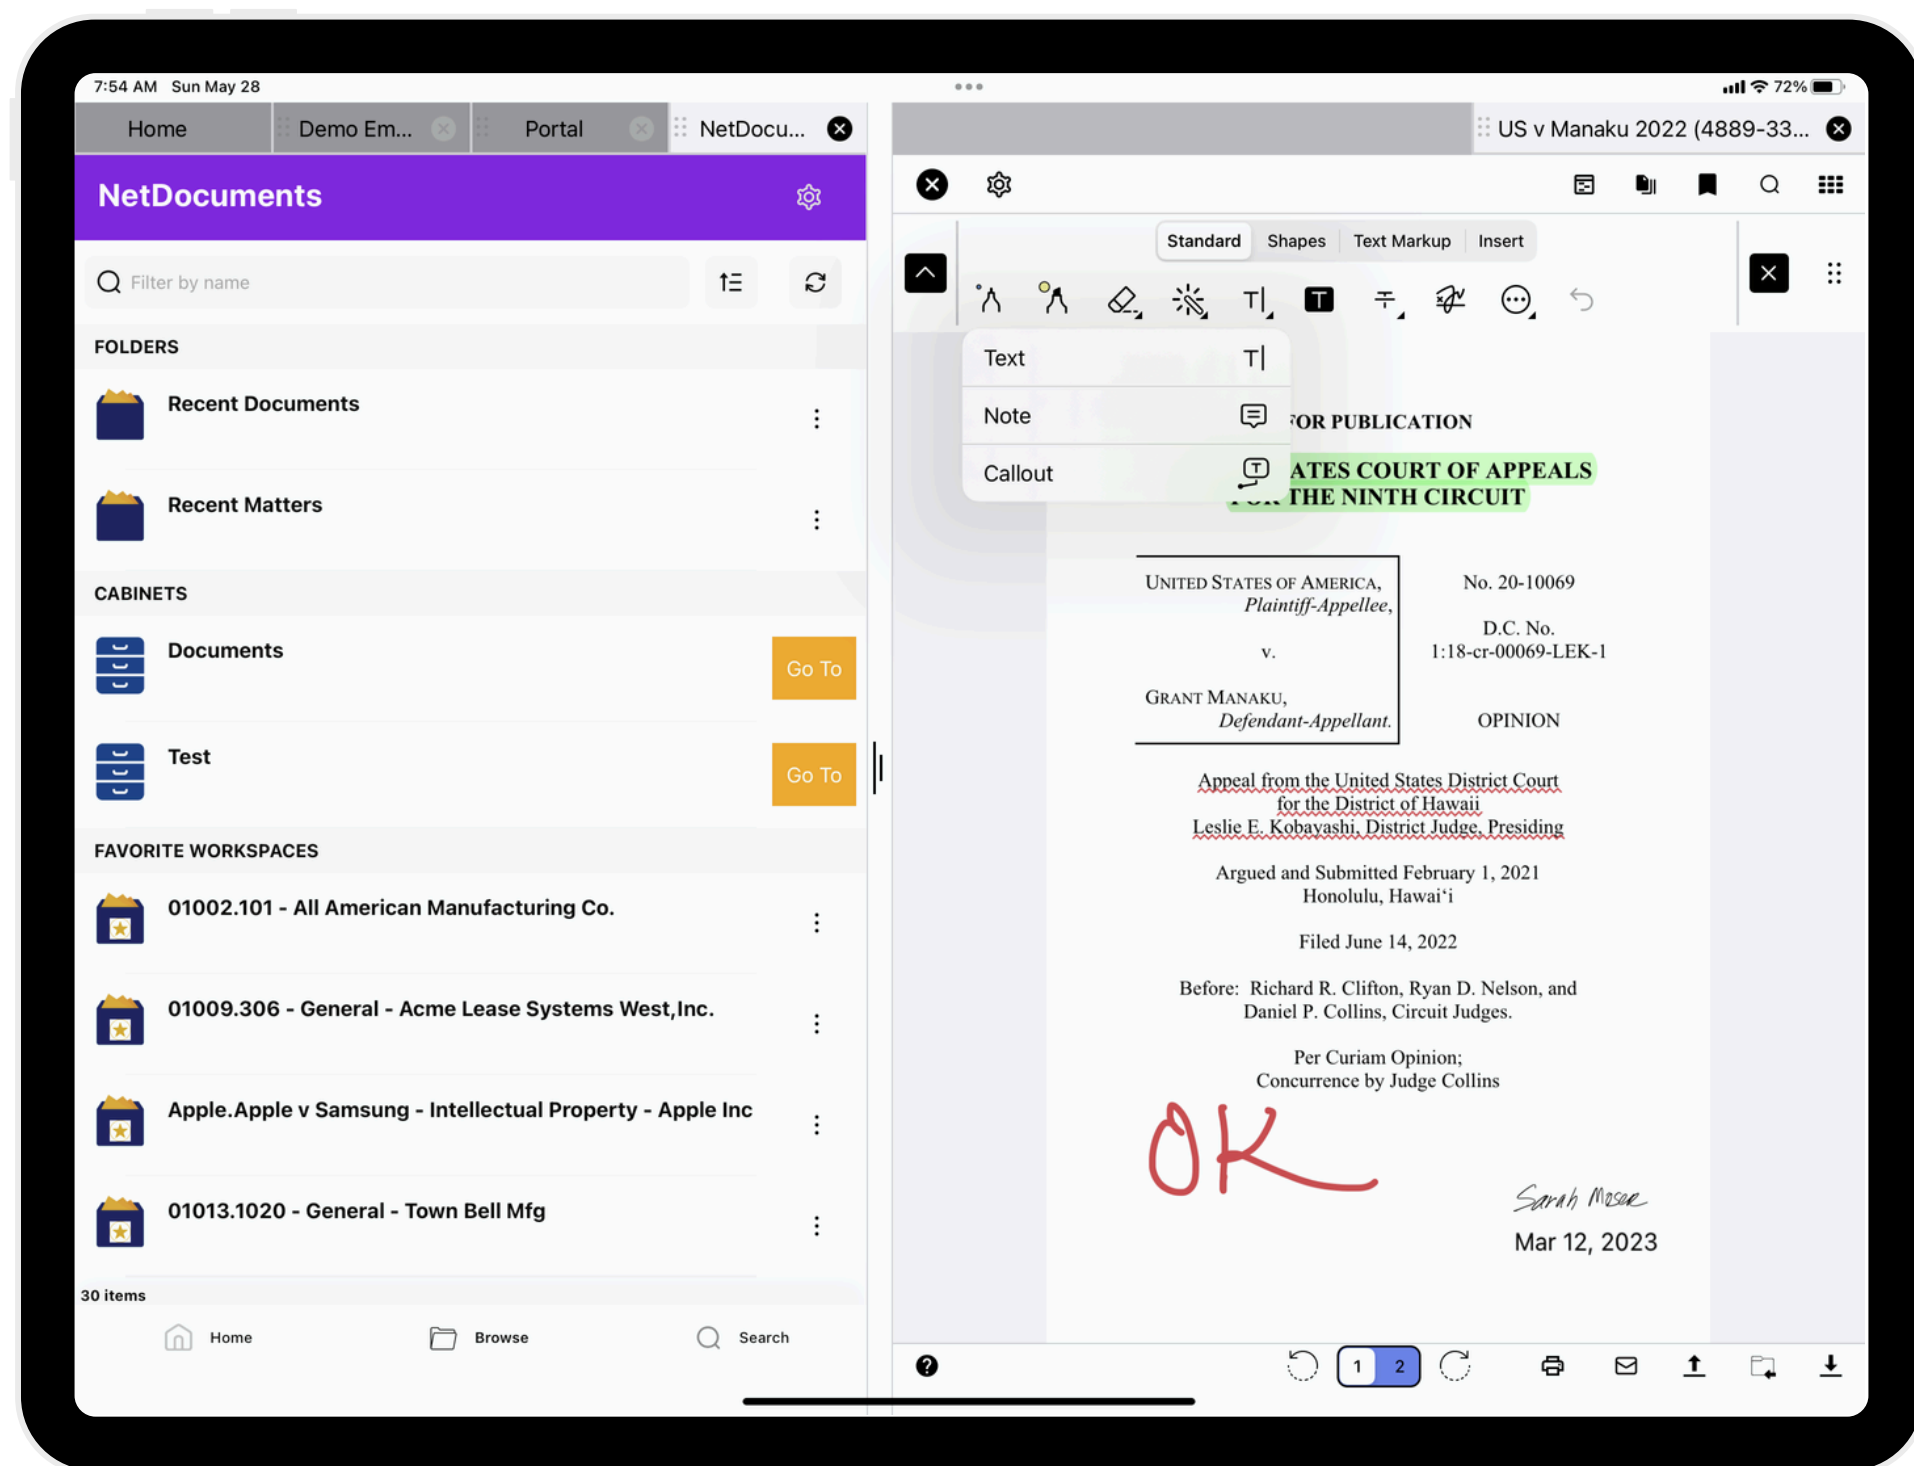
7:54 AM Sun May 28

72%

Home | Demo Em... | Portal | NetDocu...

US v Manaku 2022 (4889-33...

NetDocuments

Filter by name

FOLDERS

Recent Documents

Recent Matters

CABINETS

Documents

Go To

Test

Go To

FAVORITE WORKSPACES

01002.101 - All American Manufacturing Co.

01009.306 - General - Acme Lease Systems West,Inc.

Apple.Apple v Samsung - Intellectual Property - Apple Inc

01013.1020 - General - Town Bell Mfg

30 items

Home Browse Search

Standard Shapes Text Markup Insert

Text

Note

Callout

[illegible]OR PUBLICATION

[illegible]ATES COURT OF APPEALS
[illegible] THE NINTH CIRCUIT

UNITED STATES OF AMERICA,
Plaintiff-Appellee,

v.

GRANT MANAKU,
Defendant-Appellant.

No. 20-10069

D.C. No.
1:18-cr-00069-LEK-1

OPINION

Appeal from the United States District Court
for the District of Hawaii
Leslie E. Kobayashi, District Judge, Presiding

Argued and Submitted February 1, 2021
Honolulu, Hawai'i

Filed June 14, 2022

Before: Richard R. Clifton, Ryan D. Nelson, and
Daniel P. Collins, Circuit Judges.

Per Curiam Opinion;
Concurrence by Judge Collins

OK

Sarah Moser
Mar 12, 2023

1 2